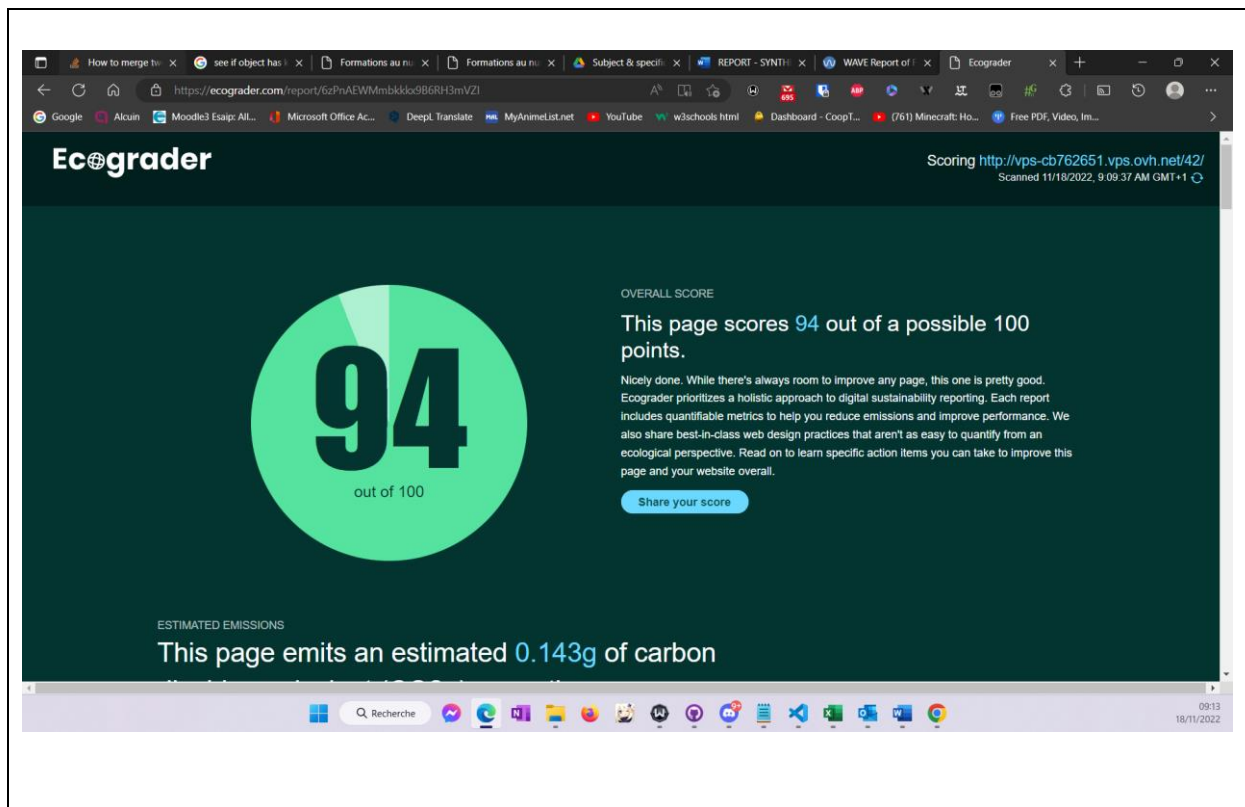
How to merge tw | see if object has | Formations au nu | Formations au nu | Subject & specifi | REPORT - SYNTH | WAVE Report of | Ecograder

https://ecograder.com/report/6zPnAEWMmbkklx9B6RH3mVZI

Google | Alcuin | Moodle3 Esaip: All... | Microsoft Office Ac... | DeepL Translate | MyAnimeList.net | YouTube | w3schools html | Dashboard - CoopT... | (761) Minecraft: Ho... | Free PDF, Video, Im...

Ecograder

Scoring http://vps-cb762651.vps.ovh.net/42/
Scanned 11/18/2022, 9:09:37 AM GMT+1

94
out of 100

OVERALL SCORE

This page scores 94 out of a possible 100 points.

Nicely done. While there's always room to improve any page, this one is pretty good. Ecograder prioritizes a holistic approach to digital sustainability reporting. Each report includes quantifiable metrics to help you reduce emissions and improve performance. We also share best-in-class web design practices that aren't as easy to quantify from an ecological perspective. Read on to learn specific action items you can take to improve this page and your website overall.

Share your score

ESTIMATED EMISSIONS

This page emits an estimated 0.143g of carbon

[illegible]

Recherche

09:13
18/11/2022